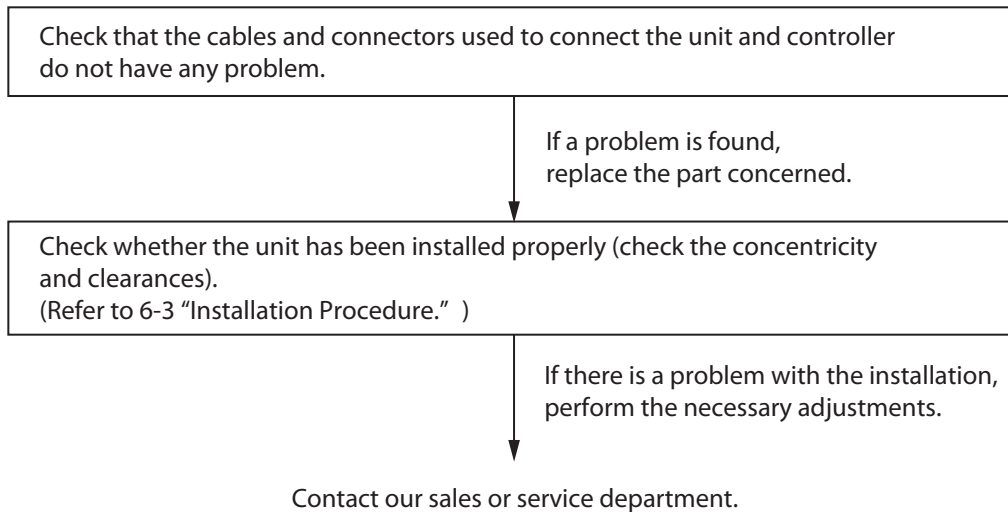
Check that the cables and connectors used to connect the unit and controller do not have any problem.

If a problem is found, replace the part concerned.

Check whether the unit has been installed properly (check the concentricity and clearances).
(Refer to 6-3 “Installation Procedure.” )

If there is a problem with the installation, perform the necessary adjustments.

Contact our sales or service department.